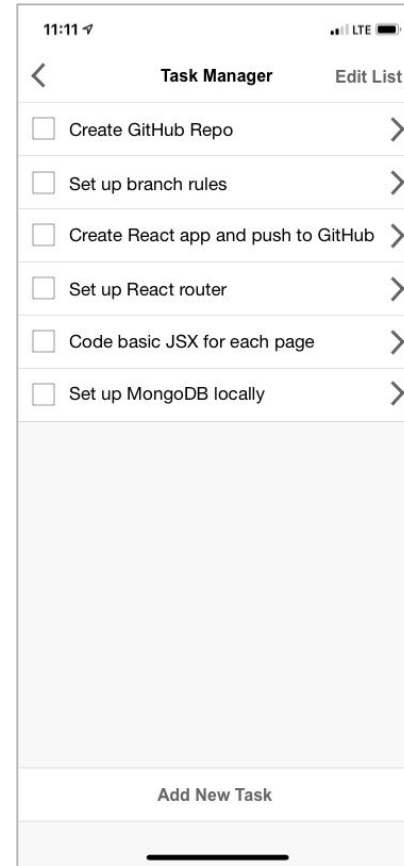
11:11

LTE

Task Manager

Edit List

Create GitHub Repo

Set up branch rules

Create React app and push to GitHub

Set up React router

Code basic JSX for each page

Set up MongoDB locally

Add New Task